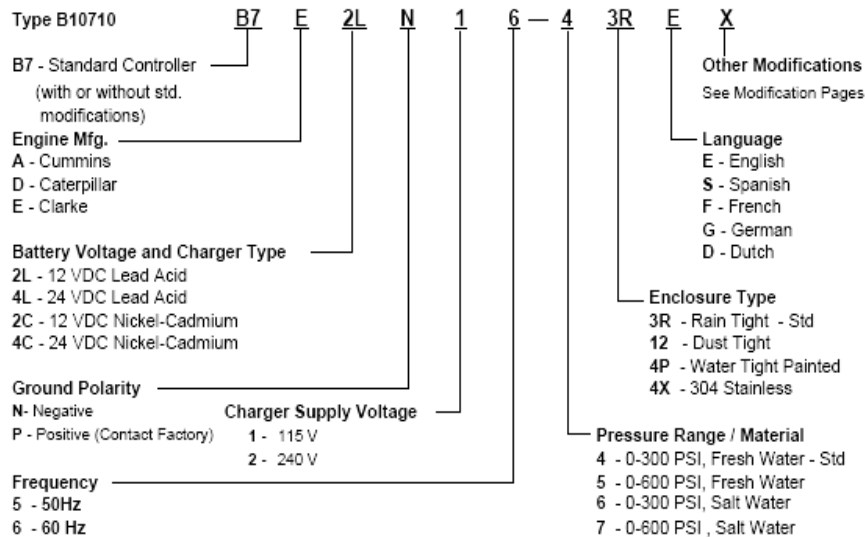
Type B10710 B7 E 2L N 1 6 — 4 3R E X

B7 - Standard Controller (with or without std. modifications)

Engine Mfg.
A - Cummins
D - Caterpillar
E - Clarke

Battery Voltage and Charger Type
2L - 12 VDC Lead Acid
4L - 24 VDC Lead Acid
2C - 12 VDC Nickel-Cadmium
4C - 24 VDC Nickel-Cadmium

Ground Polarity
N- Negative
P - Positive (Contact Factory)

Charger Supply Voltage
1 - 115 V
2 - 240 V

Frequency
5 - 50Hz
6 - 60 Hz

Other Modifications
See Modification Pages

Language
E - English
S - Spanish
F - French
G - German
D - Dutch

Enclosure Type
3R - Rain Tight - Std
12 - Dust Tight
4P - Water Tight Painted
4X - 304 Stainless

Pressure Range / Material
4 - 0-300 PSI, Fresh Water - Std
5 - 0-600 PSI, Fresh Water
6 - 0-300 PSI, Salt Water
7 - 0-600 PSI , Salt Water